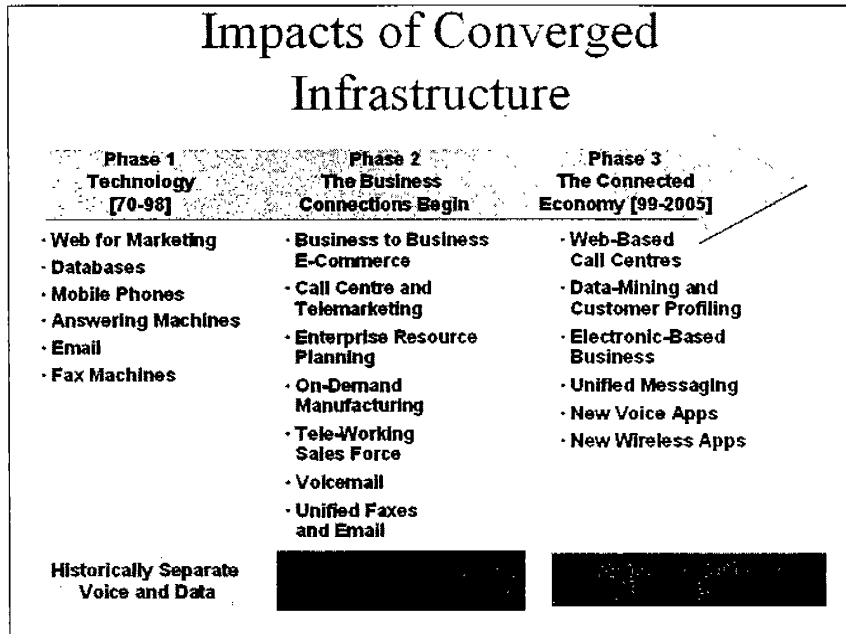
Impacts of Converged Infrastructure

Phase 1
Technology
[70-98]

- Web for Marketing
- Databases
- Mobile Phones
- Answering Machines
- Email
- Fax Machines

Phase 2
The Business Connections Begin

- Business to Business E-Commerce
- Call Centre and Telemarketing
- Enterprise Resource Planning
- On-Demand Manufacturing
- Tele-Working Sales Force
- Voicemail
- Unified Faxes and Email

Phase 3
The Connected Economy [99-2005]

- Web-Based Call Centres
- Data-Mining and Customer Profiling
- Electronic-Based Business
- Unified Messaging
- New Voice Apps
- New Wireless Apps

Historically Separate Voice and Data